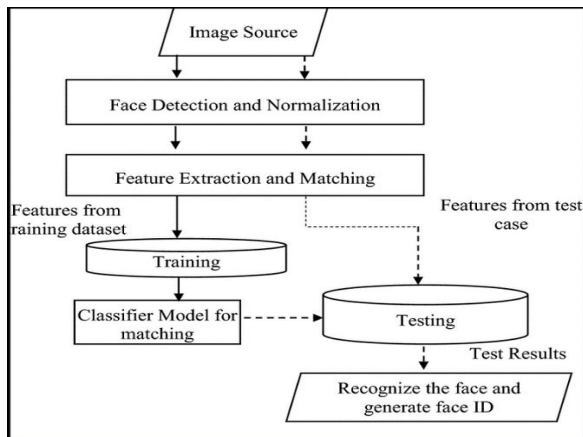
Image Source

Face Detection and Normalization

Feature Extraction and Matching

Features from raining dataset

Features from test case

Training

Classifier Model for matching

Testing

Test Results

Recognize the face and generate face ID